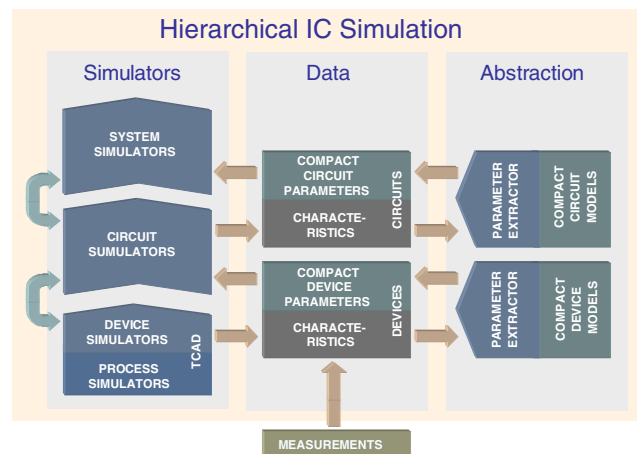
Hierarchical IC Simulation

Simulators

SYSTEM SIMULATORS

CIRCUIT SUMULATORS

DEVICE SIMULATORS

PROCESS SIMULATORS

TCAD

Data

COMPACT CIRCUIT PARAMETERS

CHARACTE-RISTICS

CIRCUITS

COMPACT DEVICE PARAMETERS

CHARACTE-RISTICS

DEVICES

Abstraction

PARAMETER EXTRACTOR

COMPACT CIRCUIT MODELS

PARAMETER EXTRACTOR

COMPACT DEVICE MODELS

MEASUREMENTS